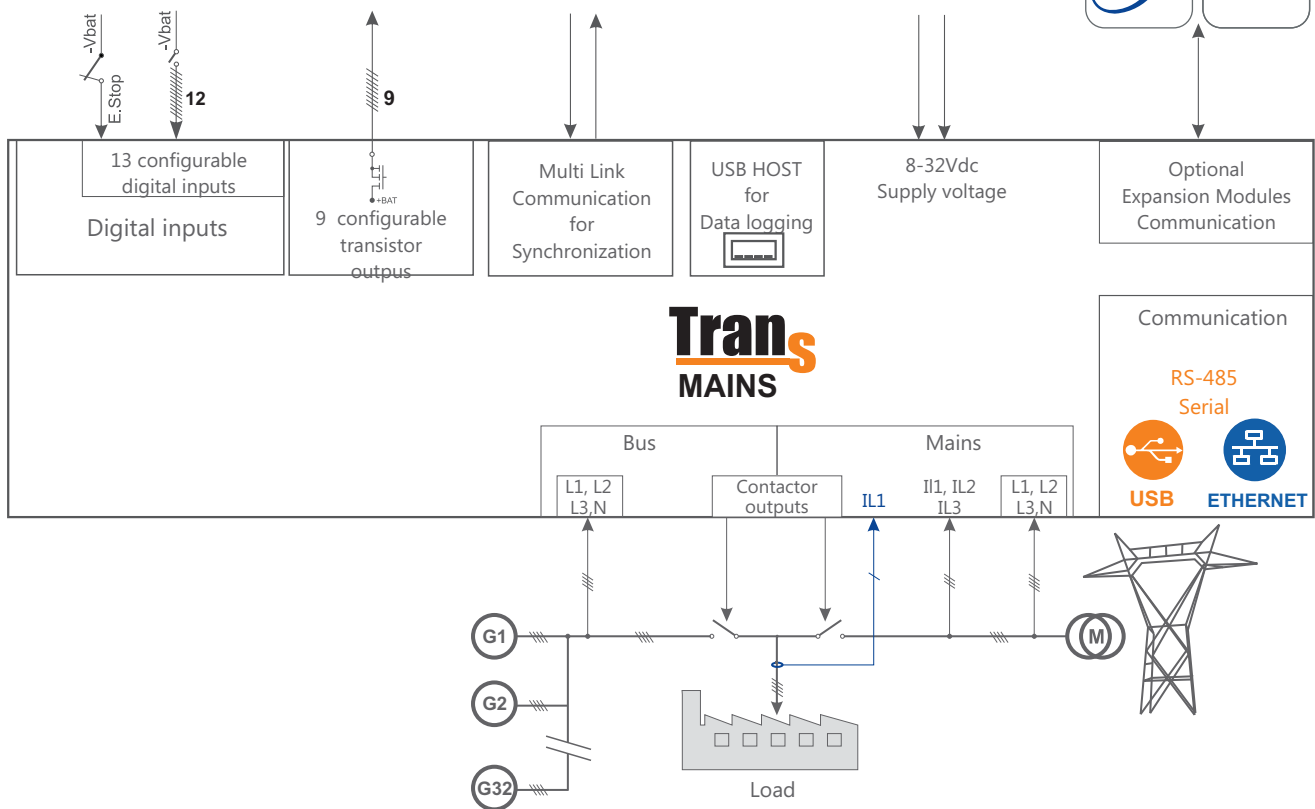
-Vbat
E.Stop
-Vbat
12
9
13 configurable digital inputs
Digital inputs
+BAT
9 configurable transistor outpus
Multi Link Communication for Synchronization
USB HOST for Data logging
8-32Vdc Supply voltage
Optional Expansion Modules Communication
Trans
MAINS
Communication
RS-485 Serial
USB
ETHERNET
Bus
Mains
L1, L2 L3,N
Contactor outputs
IL1
Il1, IL2 IL3
L1, L2 L3,N
G1
G2
G32
M
Load